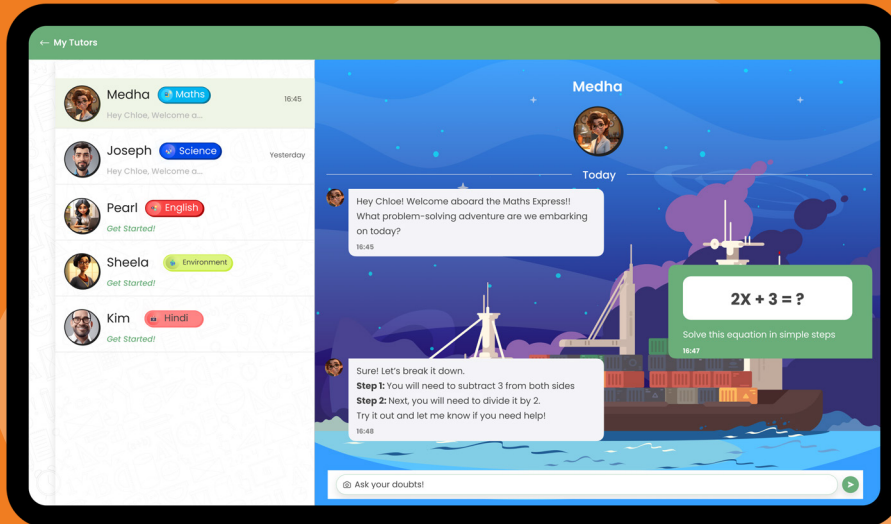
← My Tutors

Medha Maths 16:45
Hey Chloe, Welcome a...

Joseph Science Yesterday
Hey Chloe, Welcome a...

Pearl English
Get Started!

Sheela Environment
Get Started!

Kim Hindi
Get Started!

Medha

Today

Hey Chloe! Welcome aboard the Maths Express!! What problem-solving adventure are we embarking on today?
16:45

2X + 3 = ?
Solve this equation in simple steps
16:47

Sure! Let's break it down.
**Step 1:** You will need to subtract 3 from both sides
**Step 2:** Next, you will need to divide it by 2.
Try it out and let me know if you need help!
16:48

Ask your doubts!